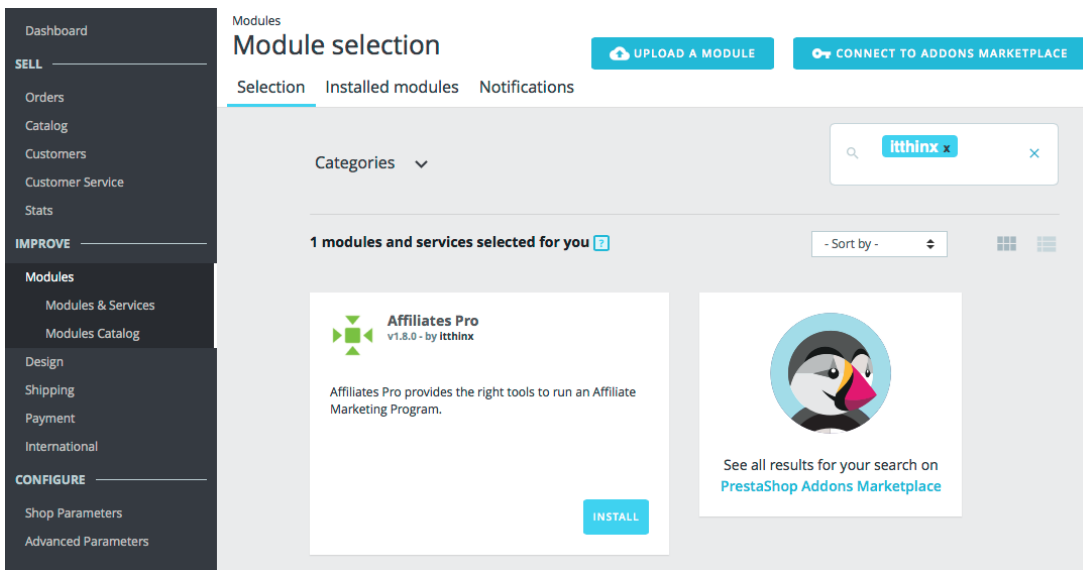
Dashboard
SELL
Orders
Catalog
Customers
Customer Service
Stats
IMPROVE
Modules
Modules & Services
Modules Catalog
Design
Shipping
Payment
International
CONFIGURE
Shop Parameters
Advanced Parameters

Modules
Module selection

UPLOAD A MODULE
CONNECT TO ADDONS MARKETPLACE

Selection
Installed modules
Notifications

Categories

itthinx x

1 modules and services selected for you ?

- Sort by -

Affiliates Pro
v1.8.0 - by itthinx

Affiliates Pro provides the right tools to run an Affiliate Marketing Program.

INSTALL

See all results for your search on
PrestaShop Addons Marketplace